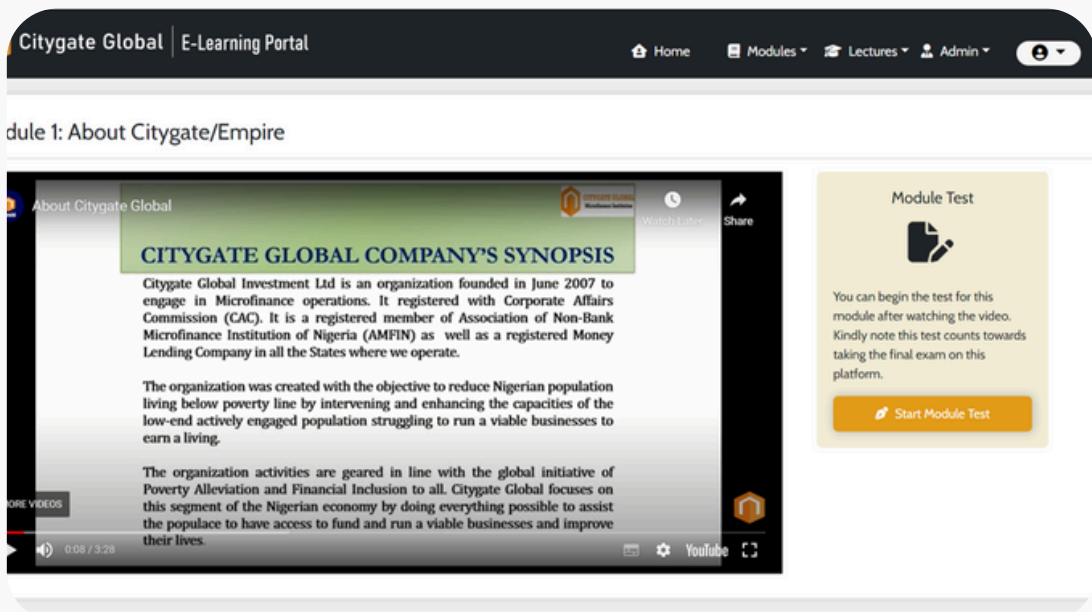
Citygate Global | E-Learning Portal

Home Modules Lectures Admin

dule 1: About Citygate/Empire

About Citygate Global

Watch Later Share

CITYGATE GLOBAL COMPANY'S SYNOPSIS

Citygate Global Investment Ltd is an organization founded in June 2007 to engage in Microfinance operations. It registered with Corporate Affairs Commission (CAC). It is a registered member of Association of Non-Bank Microfinance Institution of Nigeria (AMFIN) as well as a registered Money Lending Company in all the States where we operate.

The organization was created with the objective to reduce Nigerian population living below poverty line by intervening and enhancing the capacities of the low-end actively engaged population struggling to run a viable businesses to earn a living.

The organization activities are geared in line with the global initiative of Poverty Alleviation and Financial Inclusion to all. Citygate Global focuses on this segment of the Nigerian economy by doing everything possible to assist the populace to have access to fund and run a viable businesses and improve their lives.

ORE VIDEOS

0:08 / 3:28

YouTube

Module Test

You can begin the test for this module after watching the video. Kindly note this test counts towards taking the final exam on this platform.

Start Module Test